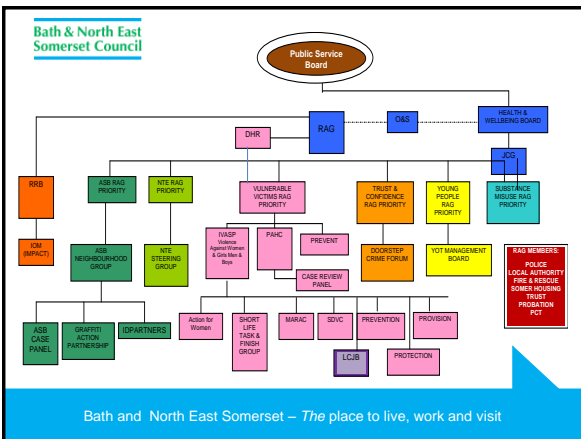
Bath & North East Somerset Council

Public Service Board

RAG

O&S

HEALTH & WELLBEING BOARD

DHR

JCG

RRB

ASB RAG PRIORITY

NTE RAG PRIORITY

VULNERABLE VICTIMS RAG PRIORITY

TRUST & CONFIDENCE RAG PRIORITY

YOUNG PEOPLE RAG PRIORITY

SUBSTANCE MISUSE RAG PRIORITY

IOM (IMPACT)

ASB NEIGHBOURHOOD GROUP

NTE STEERING GROUP

IVASP Violence Against Women & Girls Men & Boys

PAHC

PREVENT

DOORSTEP CRIME FORUM

YOT MANAGEMENT BOARD

RAG MEMBERS: POLICE LOCAL AUTHORITY FIRE & RESCUE SOMER HOUSING TRUST PROBATION PCT

CASE REVIEW PANEL

ASB CASE PANEL

GRAFFITI ACTION PARTNERSHIP

IDPARTNERS

Action for Women

SHORT LIFE TASK & FINISH GROUP

MARAC

SDVC

PREVENTION

PROVISION

LCJB

PROTECTION

Bath and North East Somerset – The place to live, work and visit